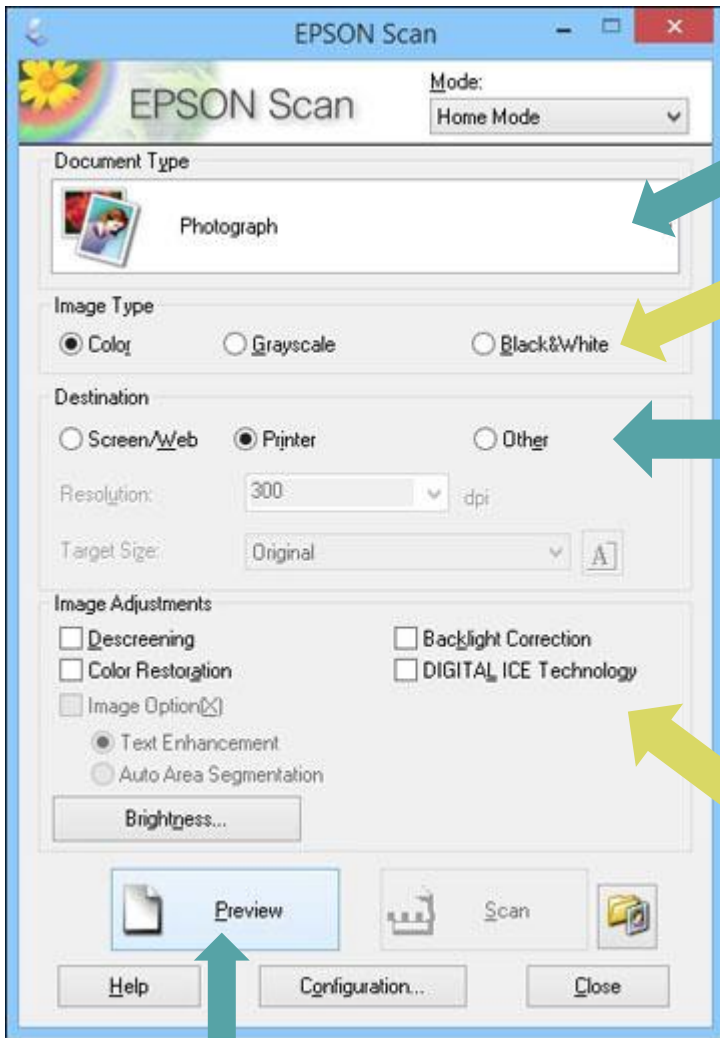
EPSON Scan

EPSON Scan

Mode:
Home Mode

Document Type
Photograph

Image Type
Color
Grayscale
Black&White

Destination
Screen/Web
Printer
Other
Resolution: 300 dpi
Target Size: Original

Image Adjustments
Descreening
Color Restoration
Backlight Correction
DIGITAL ICE Technology
Image Option(X)
Text Enhancement
Auto Area Segmentation
Brightness...

Preview
Scan

Help
Configuration...
Close